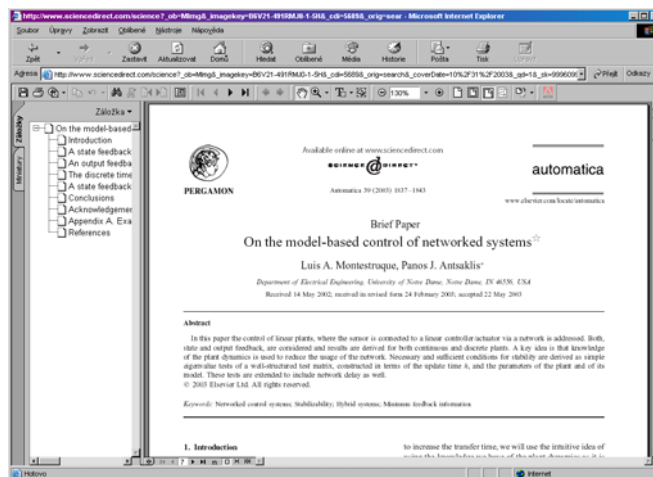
http://www.sciencedirect.com/science?_ob=MImg&_imagekey=B6V21-491RMJ0-1-5H&_cdi=5689&_orig=sear - Microsoft Internet Explorer

Soubor Úpravy Zobrazit Oblíbené Nástroje Nápověda

Zpět Vpřed Zastavit Aktualizovat Domů Hledat Oblíbené Média Historie Pošta Tisk Upravit

Adresa http://www.sciencedirect.com/science?_ob=MImg&_imagekey=B6V21-491RMJ0-1-5H&_cdi=5689&_orig=search&_coverDate=10%2F31%2F2003&_qd=1&_sk=999609 Přejít Odkazy

130%

Záložka

Záložky

Miniatury

On the model-based
Introduction
A state feedback
An output feedba
The discrete time
A state feedback
Conclusions
Acknowledgemer
Appendix A. Exa
References

Available online at www.sciencedirect.com

SCIENCE @ DIRECT

PERGAMON

Automatica 39 (2003) 1837 – 1843

automatica

www.elsevier.com/locate/automatica

Brief Paper

On the model-based control of networked systems☆

Luis A. Montestruque, Panos J. Antsaklis*

Department of Electrical Engineering, University of Notre Dame, Notre Dame, IN 46556, USA

Received 14 May 2002; received in revised form 24 February 2003; accepted 22 May 2003

Abstract

In this paper the control of linear plants, where the sensor is connected to a linear controller/actuator via a network is addressed. Both, state and output feedback, are considered and results are derived for both continuous and discrete plants. A key idea is that knowledge of the plant dynamics is used to reduce the usage of the network. Necessary and sufficient conditions for stability are derived as simple algebraic tests of a well-structured test matrix, constructed in terms of the update time h, and the parameters of the plant and of its model. These tests are extended to include network delay as well.
© 2003 Elsevier Ltd. All rights reserved.

Keywords: Networked control systems; Stabilizability; Hybrid systems; Minimum feedback information

1. Introduction

to increase the transfer time, we will use the intuitive idea of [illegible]

7

Hotovo

Internet